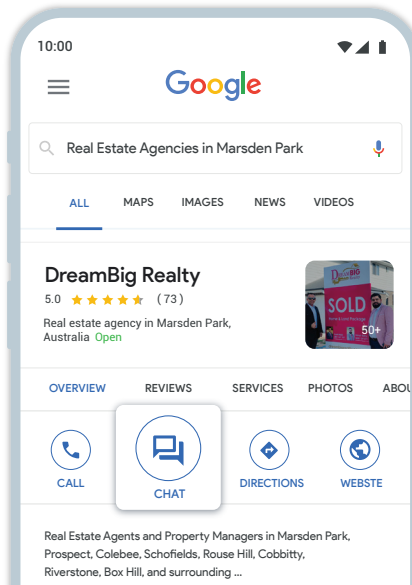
10:00

Google

Real Estate Agencies in Marsden Park

ALL MAPS IMAGES NEWS VIDEOS

DreamBig Realty
5.0 ★★★★★ (73)
Real estate agency in Marsden Park, Australia Open

SOLD
50+

OVERVIEW REVIEWS SERVICES PHOTOS ABOU

CALL CHAT DIRECTIONS WEBSTE

Real Estate Agents and Property Managers in Marsden Park, Prospect, Colebee, Schofields, Rouse Hill, Cobbitty, Riverstone, Box Hill, and surrounding ...